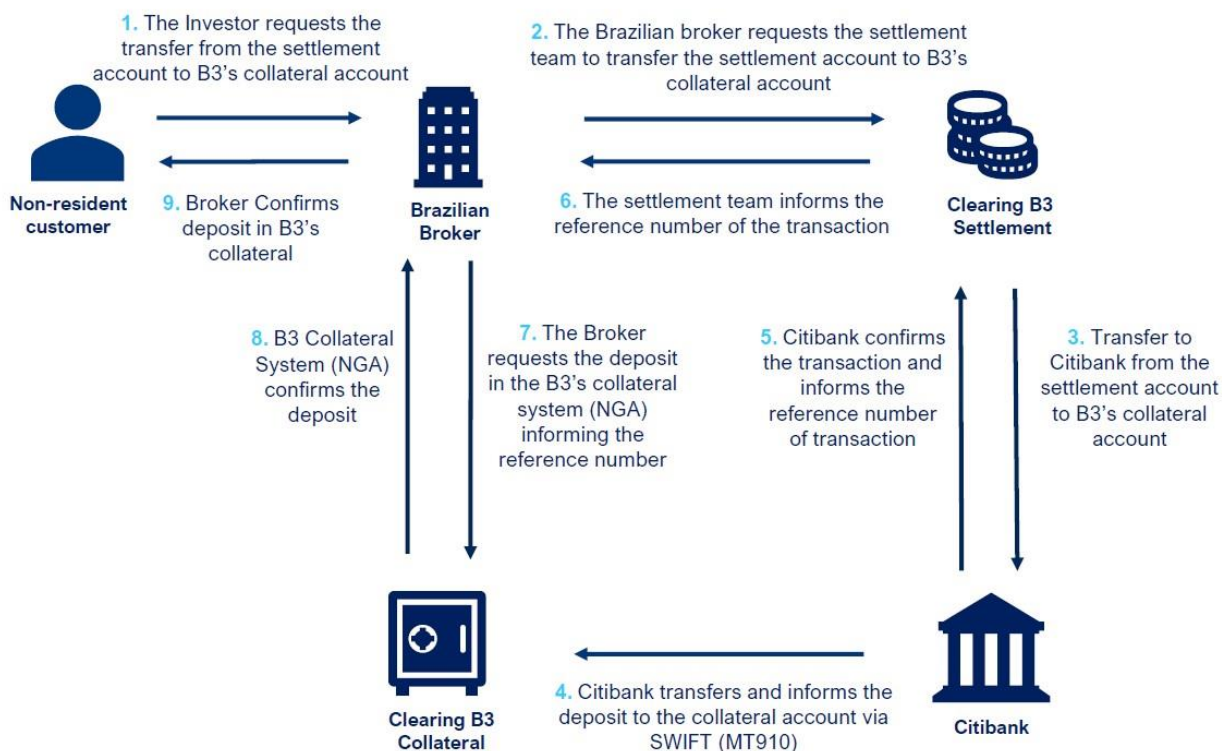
1. The Investor requests the transfer from the settlement account to B3's collateral account

2. The Brazilian broker requests the settlement team to transfer the settlement account to B3's collateral account

Non-resident customer

9. Broker Confirms deposit in B3's collateral

Brazilian Broker

6. The settlement team informs the reference number of the transaction

Clearing B3 Settlement

8. B3 Collateral System (NGA) confirms the deposit

7. The Broker requests the deposit in the B3's collateral system (NGA) informing the reference number

5. Citibank confirms the transaction and informs the reference number of transaction

3. Transfer to Citibank from the settlement account to B3's collateral account

Clearing B3 Collateral

4. Citibank transfers and informs the deposit to the collateral account via SWIFT (MT910)

Citibank